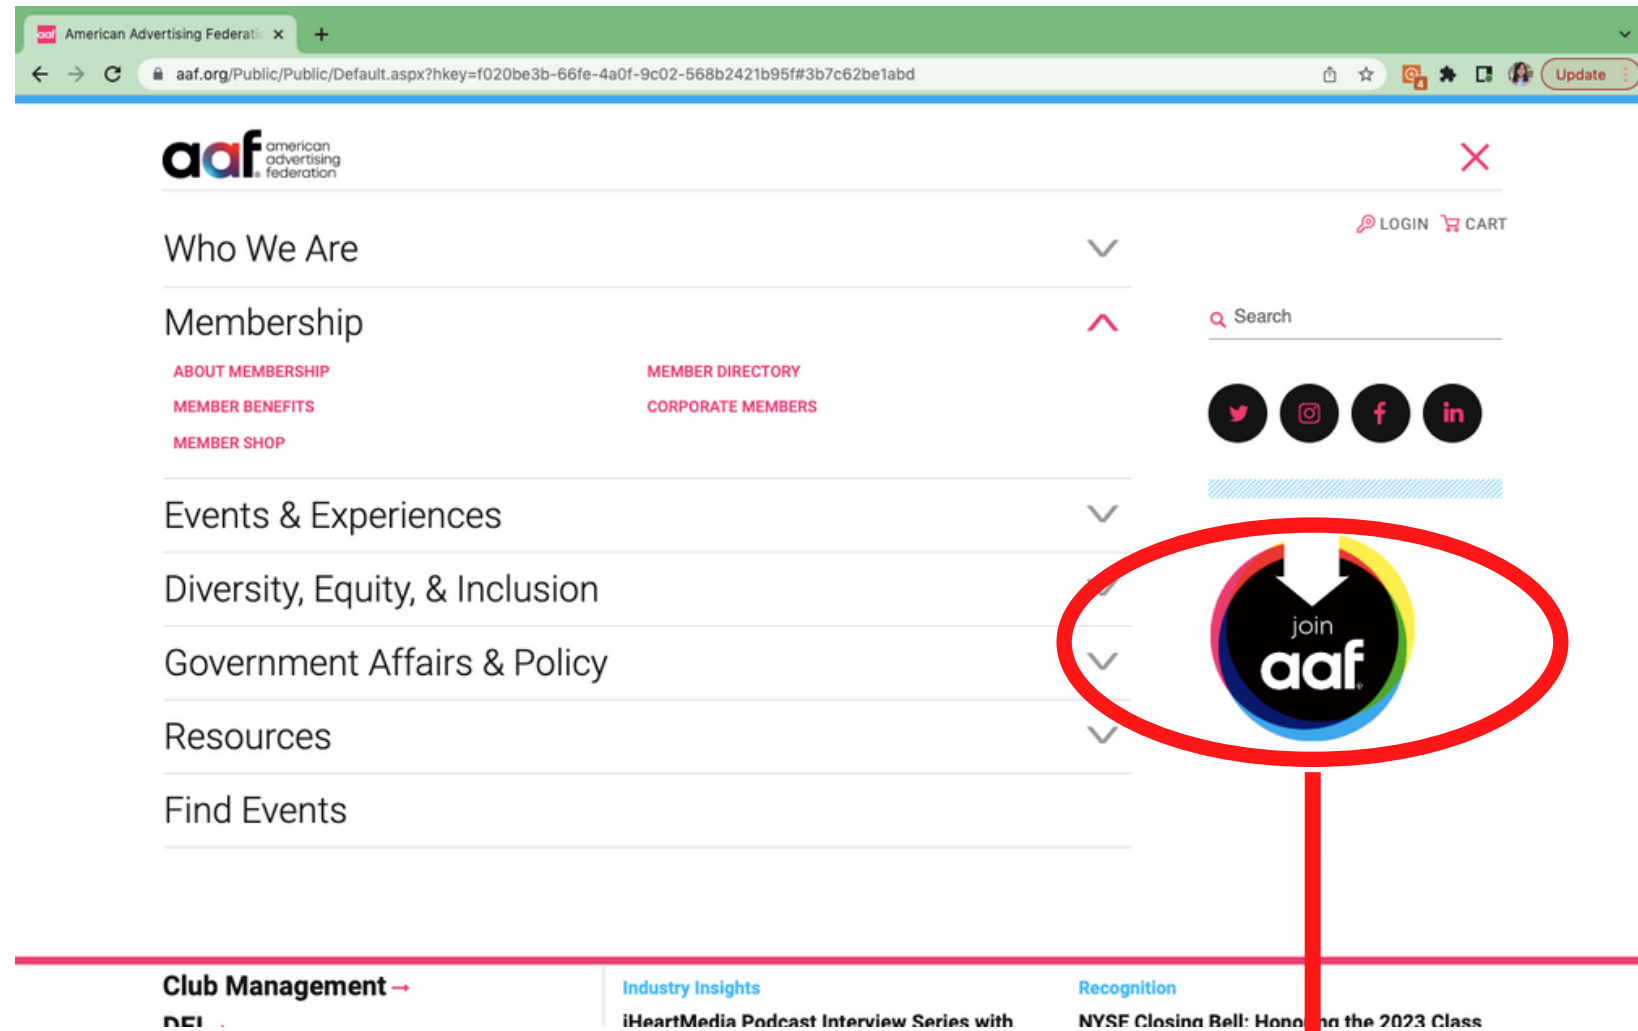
American Advertising Federati ×

aaf.org/Public/Public/Default.aspx?hkey=f020be3b-66fe-4a0f-9c02-568b2421b95f#3b7c62be1abd

Update

aaf american advertising federation

LOGIN CART

Who We Are

Membership

ABOUT MEMBERSHIP
MEMBER BENEFITS
MEMBER SHOP

MEMBER DIRECTORY
CORPORATE MEMBERS

Search

Events & Experiences

Diversity, Equity, & Inclusion

Government Affairs & Policy

Resources

Find Events

join aaf

Club Management →
DEI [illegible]

Industry Insights
iHeartMedia Podcast Interview Series with

Recognition
NYSE Closing Bell: Hono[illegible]g the 2023 Class